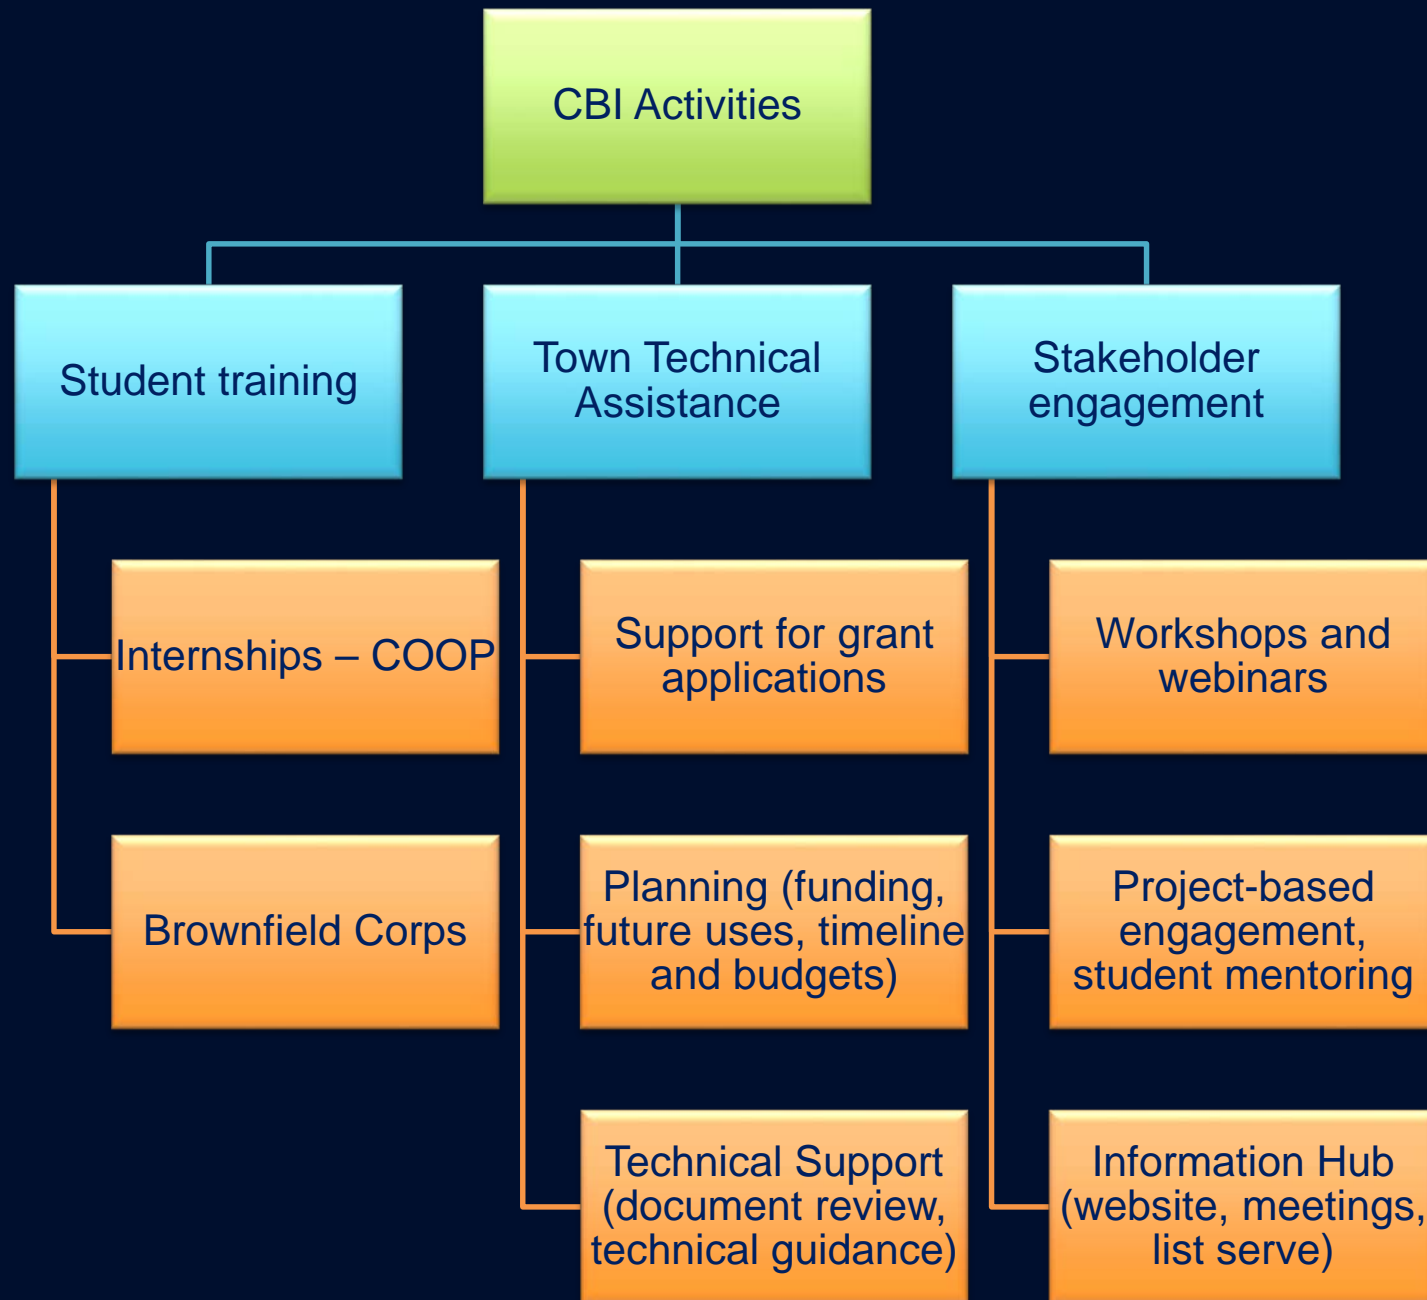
CBI Activities

Student training

Internships – COOP

Brownfield Corps

Town Technical Assistance

Support for grant applications

Planning (funding, future uses, timeline and budgets)

Technical Support (document review, technical guidance)

Stakeholder engagement

Workshops and webinars

Project-based engagement, student mentoring

Information Hub (website, meetings, list serve)